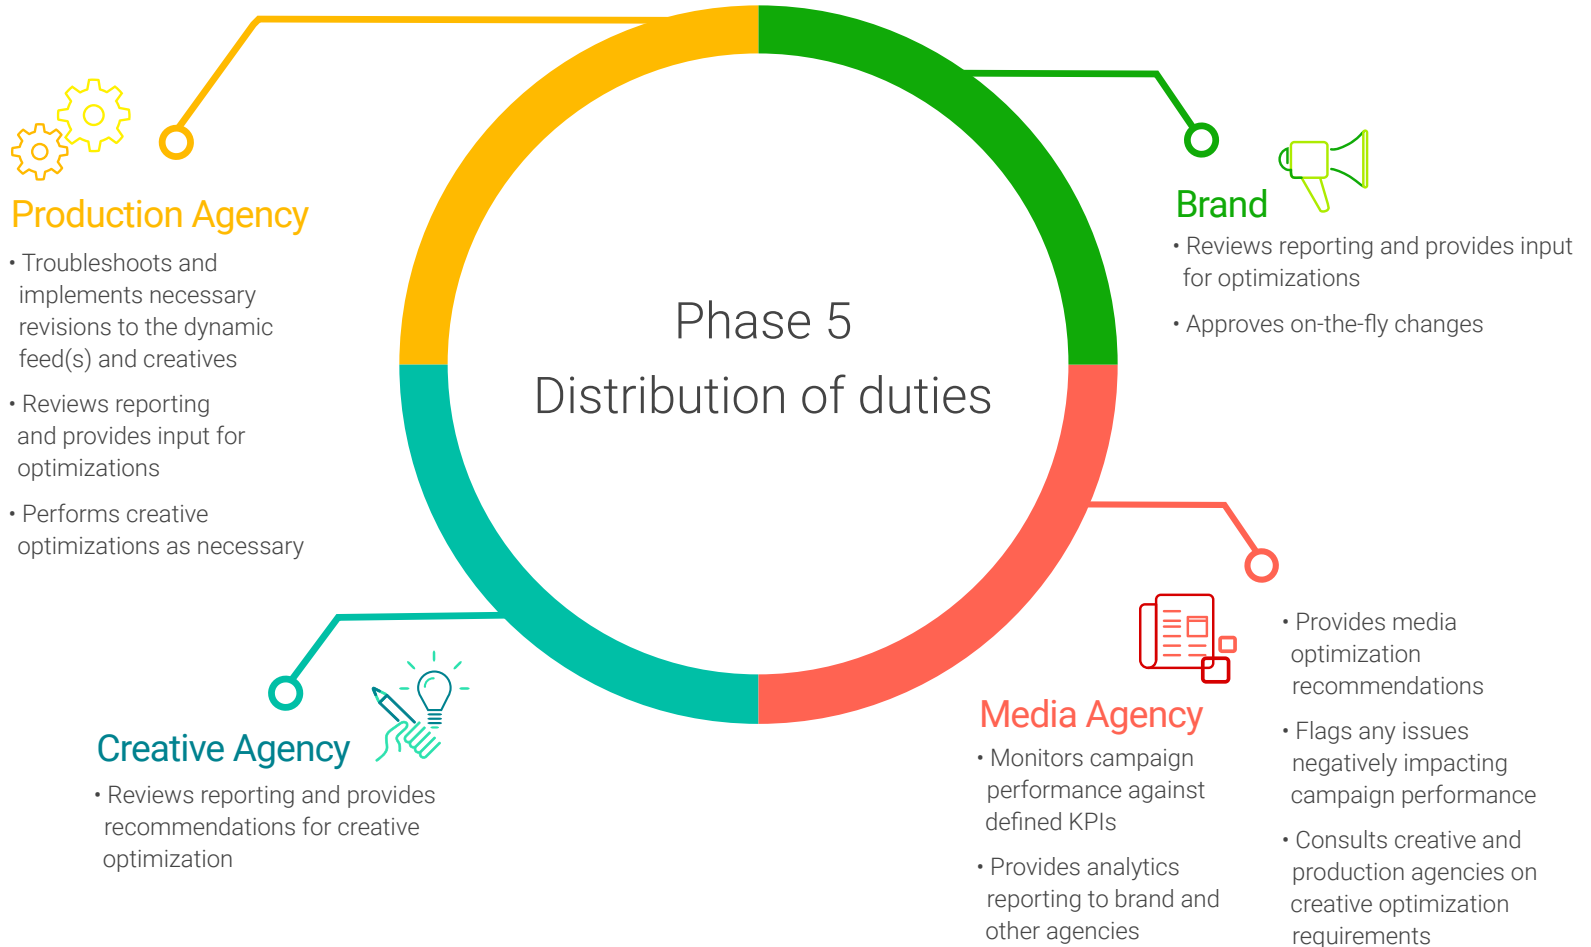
Phase 5
Distribution of duties

Production Agency

• Troubleshoots and implements necessary revisions to the dynamic feed(s) and creatives

• Reviews reporting and provides input for optimizations

• Performs creative optimizations as necessary

Brand

• Reviews reporting and provides input for optimizations

• Approves on-the-fly changes

Creative Agency

• Reviews reporting and provides recommendations for creative optimization

Media Agency

• Monitors campaign performance against defined KPIs

• Provides analytics reporting to brand and other agencies

• Provides media optimization recommendations

• Flags any issues negatively impacting campaign performance

• Consults creative and production agencies on creative optimization requirements